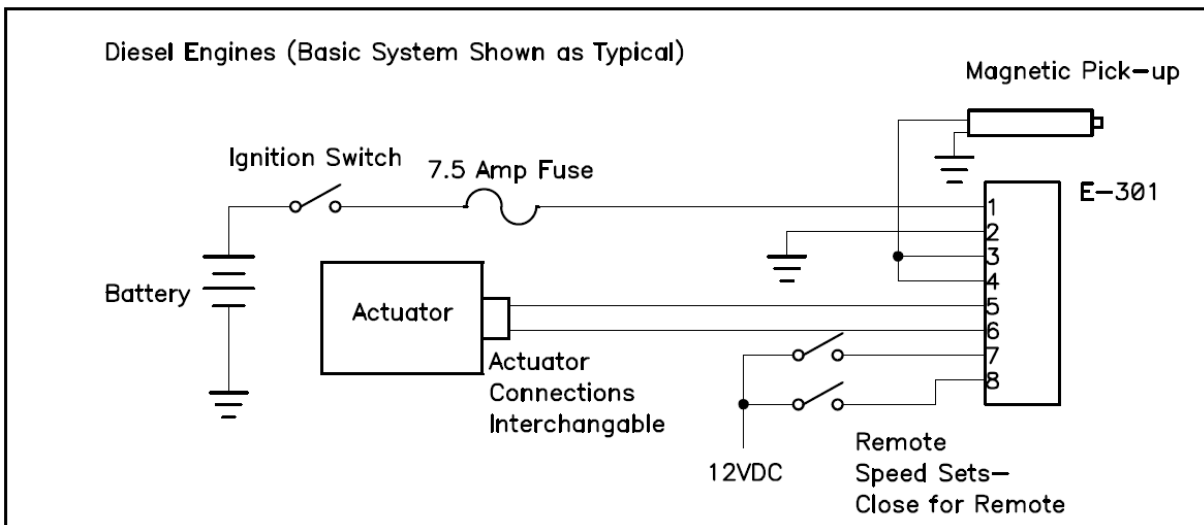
Diesel Engines (Basic System Shown as Typical)

Magnetic Pick-up

Ignition Switch

7.5 Amp Fuse

E-301

1
2
3
4
5
6
7
8

Battery

Actuator

Actuator Connections Interchangable

12VDC

Remote Speed Sets- Close for Remote